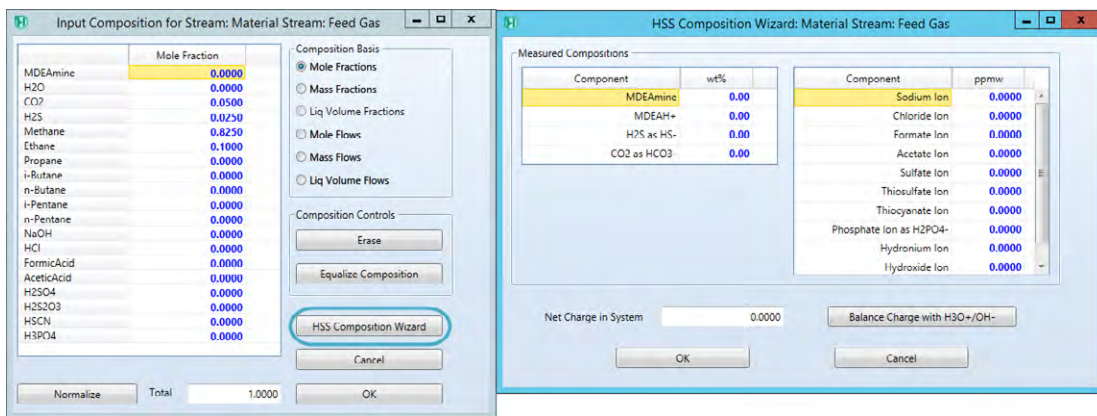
H Input Composition for Stream: Material Stream: Feed Gas

| | Mole Fraction |
|---|---|
| MDEAmine | 0.0000 |
| H2O | 0.0000 |
| CO2 | 0.0500 |
| H2S | 0.0250 |
| Methane | 0.8250 |
| Ethane | 0.1000 |
| Propane | 0.0000 |
| i-Butane | 0.0000 |
| n-Butane | 0.0000 |
| i-Pentane | 0.0000 |
| n-Pentane | 0.0000 |
| NaOH | 0.0000 |
| HCl | 0.0000 |
| FormicAcid | 0.0000 |
| AceticAcid | 0.0000 |
| H2SO4 | 0.0000 |
| H2S2O3 | 0.0000 |
| HSCN | 0.0000 |
| H3PO4 | 0.0000 |

Composition Basis
Mole Fractions
Mass Fractions
Liq Volume Fractions
Mole Flows
Mass Flows
Liq Volume Flows

Composition Controls
Erase
Equalize Composition

HSS Composition Wizard
Cancel
Normalize
Total 1.0000
OK

H HSS Composition Wizard: Material Stream: Feed Gas

Measured Compositions

| Component | wt% |
|---|---|
| MDEAmine | 0.00 |
| MDEAH+ | 0.00 |
| H2S as HS- | 0.00 |
| CO2 as HCO3- | 0.00 |

| Component | ppmw |
|---|---|
| Sodium Ion | 0.0000 |
| Chloride Ion | 0.0000 |
| Formate Ion | 0.0000 |
| Acetate Ion | 0.0000 |
| Sulfate Ion | 0.0000 |
| Thiosulfate Ion | 0.0000 |
| Thiocyanate Ion | 0.0000 |
| Phosphate Ion as H2PO4- | 0.0000 |
| Hydronium Ion | 0.0000 |
| Hydroxide Ion | 0.0000 |

Net Charge in System 0.0000
Balance Charge with H3O+/OH-
OK
Cancel